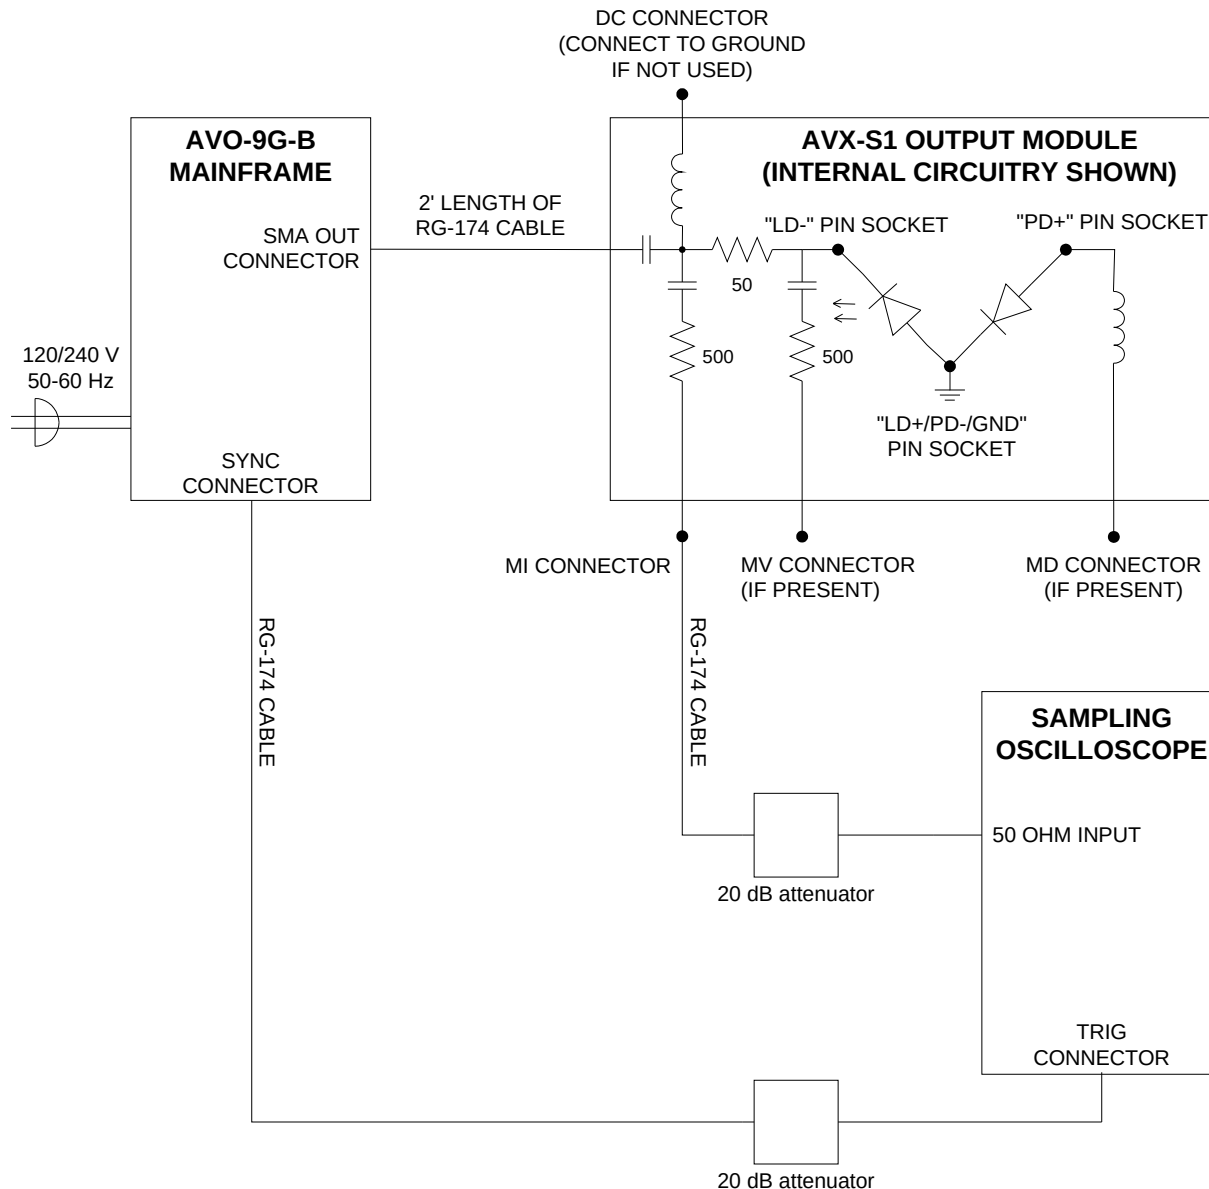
DC CONNECTOR (CONNECT TO GROUND IF NOT USED)

AVO-9G-B MAINFRAME

SMA OUT CONNECTOR

2' LENGTH OF RG-174 CABLE

AVX-S1 OUTPUT MODULE (INTERNAL CIRCUITRY SHOWN)

"LD-" PIN SOCKET

"PD+" PIN SOCKET

50

500

500

120/240 V 50-60 Hz

"LD+/PD-/GND" PIN SOCKET

SYNC CONNECTOR

MI CONNECTOR

MV CONNECTOR (IF PRESENT)

MD CONNECTOR (IF PRESENT)

RG-174 CABLE

RG-174 CABLE

SAMPLING OSCILLOSCOPE

50 OHM INPUT

20 dB attenuator

TRIG CONNECTOR

20 dB attenuator